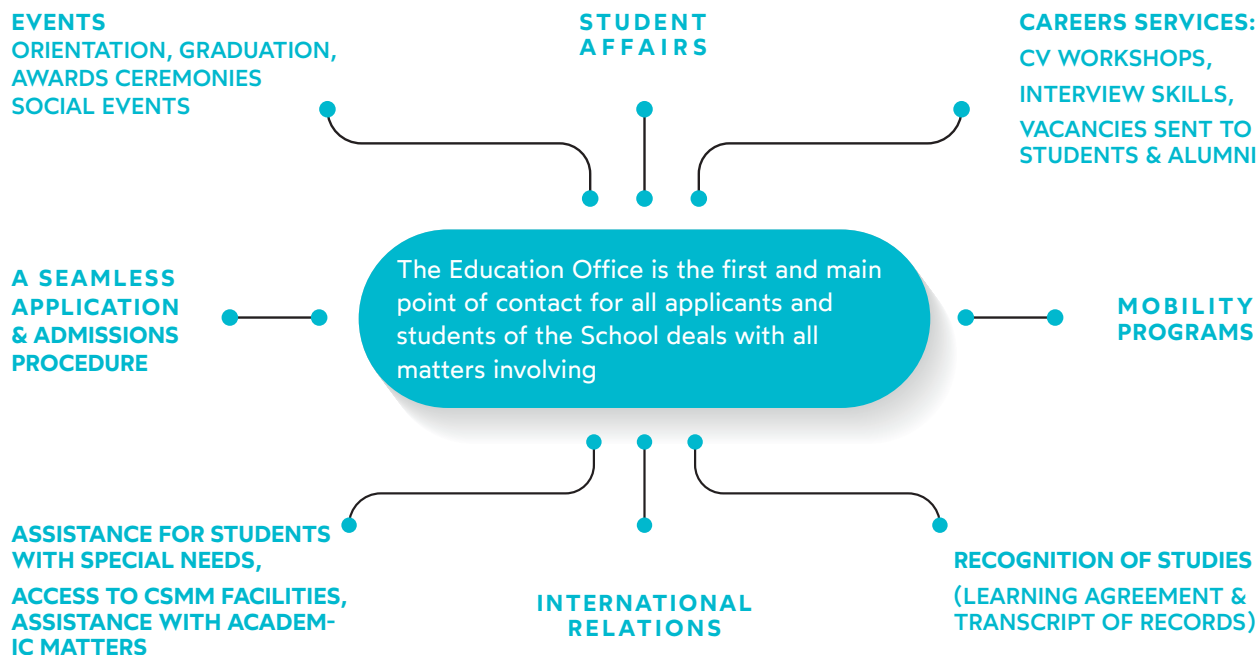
EVENTS
ORIENTATION, GRADUATION, AWARDS CEREMONIES SOCIAL EVENTS

STUDENT AFFAIRS

CAREERS SERVICES:
CV WORKSHOPS,
INTERVIEW SKILLS,
VACANCIES SENT TO STUDENTS & ALUMNI

A SEAMLESS APPLICATION & ADMISSIONS PROCEDURE

The Education Office is the first and main point of contact for all applicants and students of the School deals with all matters involving

MOBILITY PROGRAMS

ASSISTANCE FOR STUDENTS WITH SPECIAL NEEDS,
ACCESS TO CSMM FACILITIES, ASSISTANCE WITH ACADEMIC MATTERS

INTERNATIONAL RELATIONS

RECOGNITION OF STUDIES
(LEARNING AGREEMENT & TRANSCRIPT OF RECORDS)